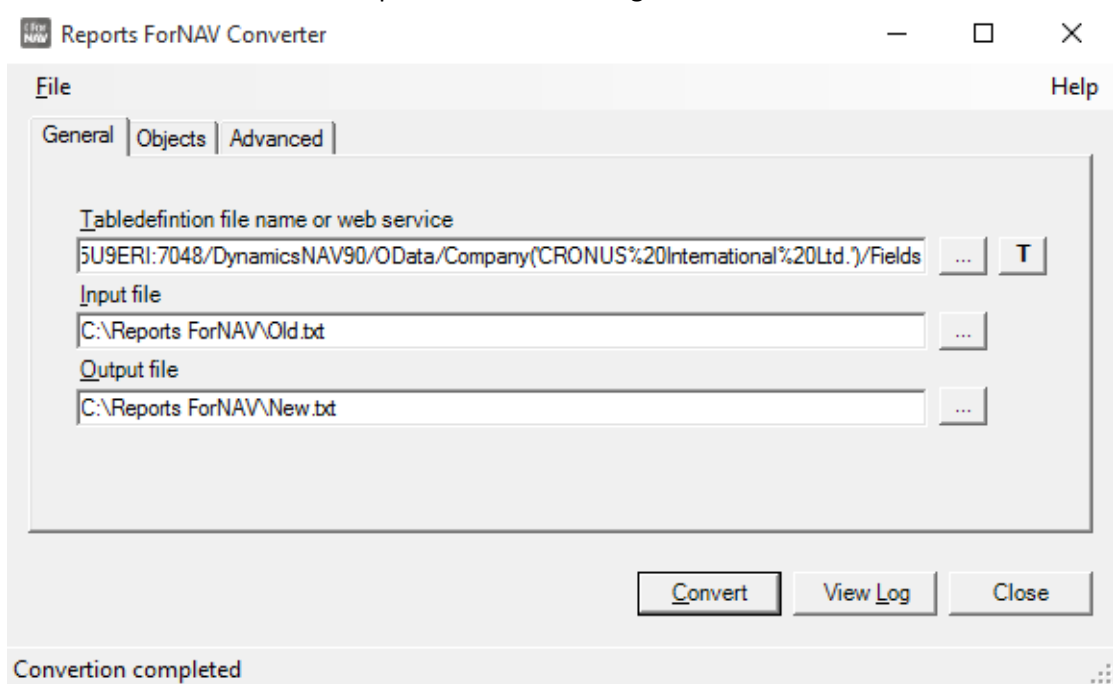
Reports ForNAV Converter

File

Help

General | Objects | Advanced

Tabledefintion file name or web service

5U9ERI:7048/DynamicsNAV90/OData/Company('CRONUS%20International%20Ltd.')/Fields

...

T

Input file

C:\Reports ForNAV\Old.txt

...

Output file

C:\Reports ForNAV\New.txt

...

Convert

View Log

Close

Convertion completed